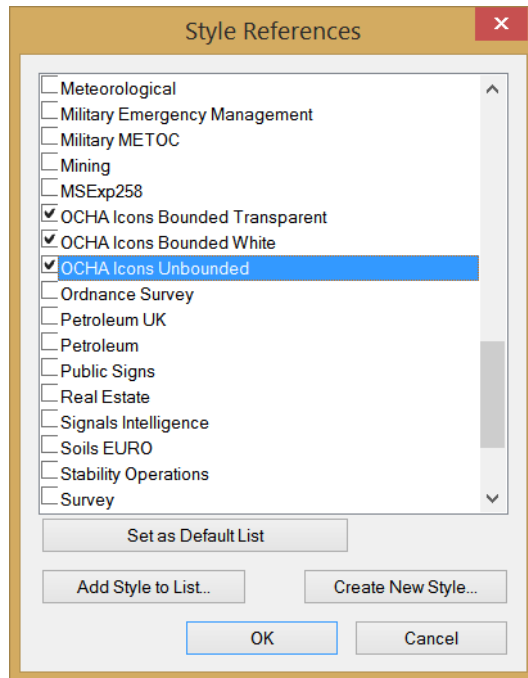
Style References

☐ Meteorological
☐ Military Emergency Management
☐ Military METOC
☐ Mining
☐ MSExp258
☑ OCHA Icons Bounded Transparent
☑ OCHA Icons Bounded White
☑ OCHA Icons Unbounded
☐ Ordnance Survey
☐ Petroleum UK
☐ Petroleum
☐ Public Signs
☐ Real Estate
☐ Signals Intelligence
☐ Soils EURO
☐ Stability Operations
☐ Survey

Set as Default List

Add Style to List..

Create New Style...

OK

Cancel